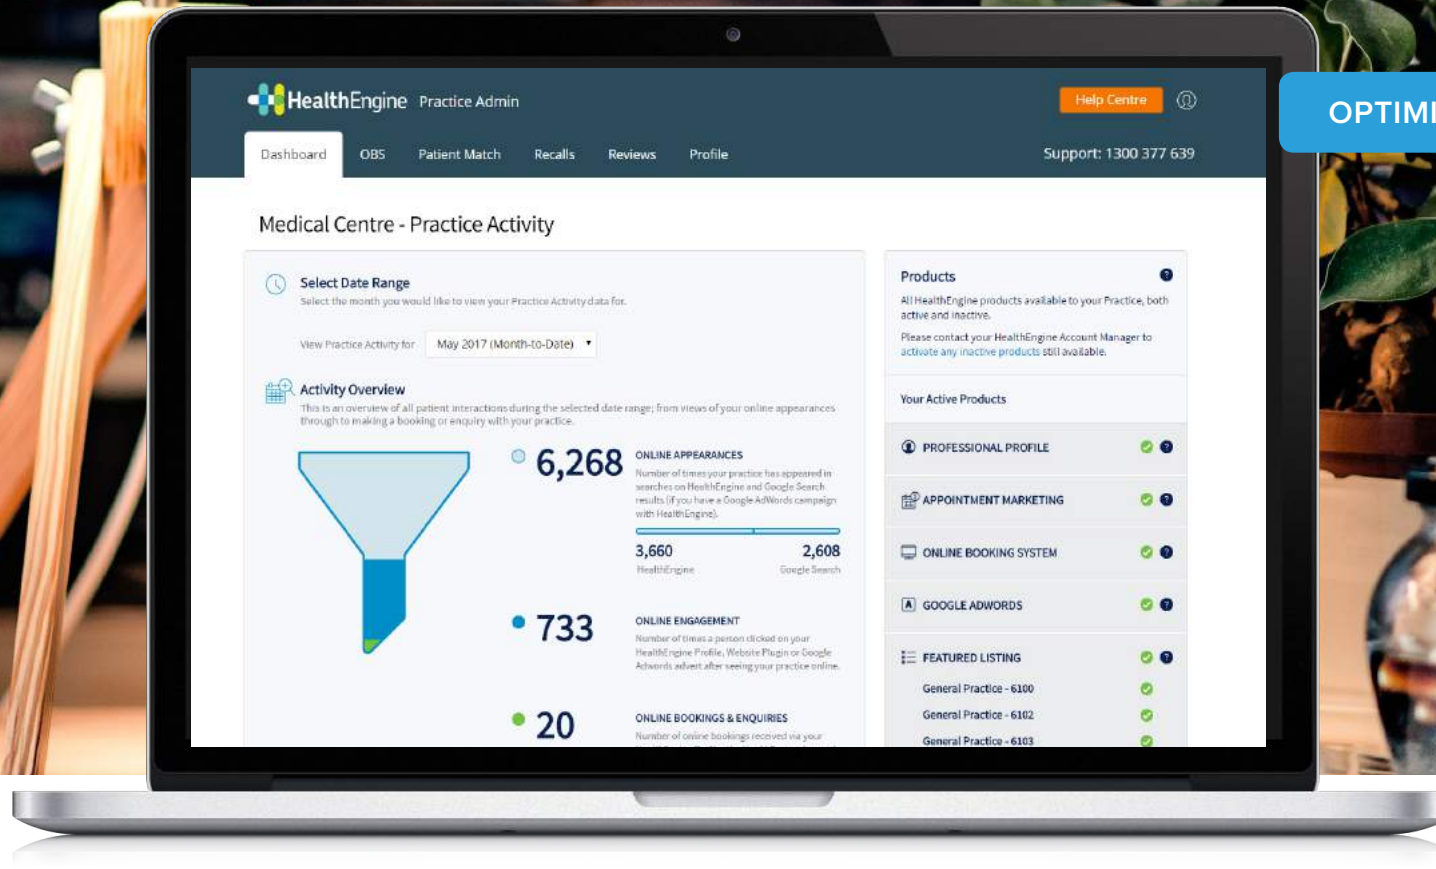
HealthEngine Practice Admin

Help Centre

Dashboard OBS Patient Match Recalls Reviews Profile

Support: 1300 377 639

OPTIMI

Medical Centre - Practice Activity

Select Date Range
Select the month you would like to view your Practice Activity data for.

View Practice Activity for May 2017 (Month-to-Date)

Activity Overview
This is an overview of all patient interactions during the selected date range; from views of your online appearances through to making a booking or enquiry with your practice.

6,268
ONLINE APPEARANCES
Number of times your practice has appeared in searches on HealthEngine and Google Search results (if you have a Google AdWords campaign with HealthEngine).

3,660
HealthEngine

2,608
Google Search

733
ONLINE ENGAGEMENT
Number of times a person clicked on your HealthEngine Profile, Website Plugin or Google Adwords advert after seeing your practice online.

20
ONLINE BOOKINGS & ENQUIRIES
Number of online bookings received via your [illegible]

Products
All HealthEngine products available to your Practice, both active and inactive.

Please contact your HealthEngine Account Manager to activate any inactive products still available.

Your Active Products

PROFESSIONAL PROFILE

APPOINTMENT MARKETING

ONLINE BOOKING SYSTEM

GOOGLE ADWORDS

FEATURED LISTING

General Practice - 6100

General Practice - 6102

General Practice - 6103